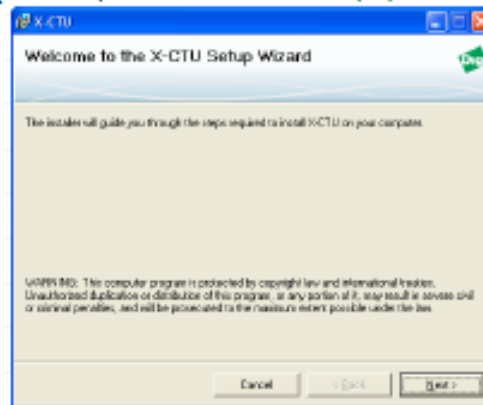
X-CTU

Welcome to the X-CTU Setup Wizard

The installer will guide you through the steps required to install X-CTU on your computer.

WARNING: This computer program is protected by copyright law and international treaties. Unauthorized duplication or distribution of this program, or any portion of it, may result in severe civil or criminal penalties, and will be prosecuted to the maximum extent possible under the law.

Cancel | < Back | Next >